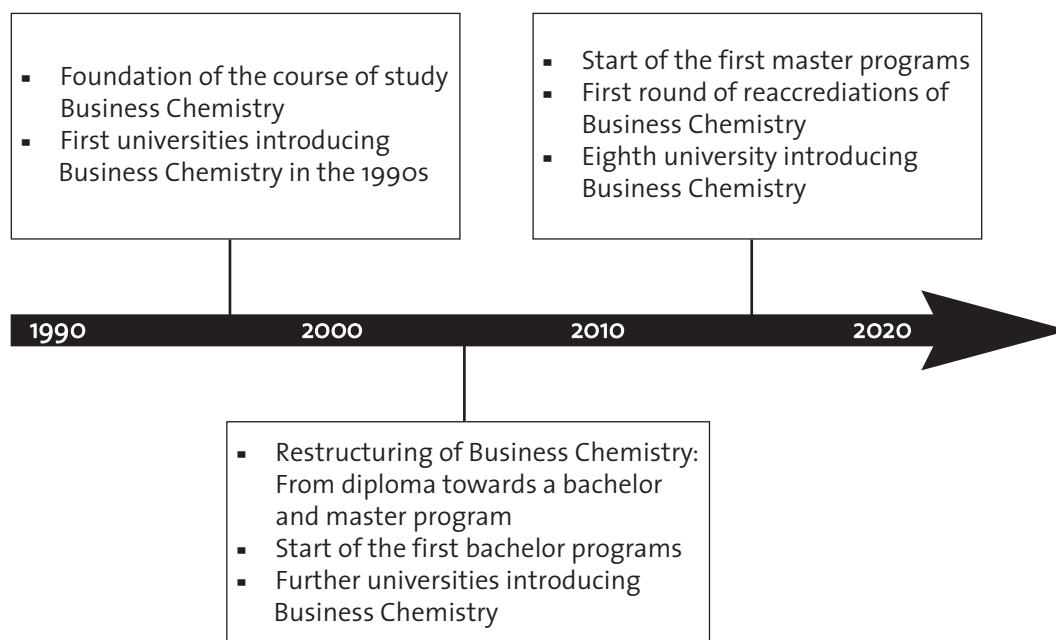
- Foundation of the course of study Business Chemistry
- First universities introducing Business Chemistry in the 1990s

- Start of the first master programs
- First round of reaccrediations of Business Chemistry
- Eighth university introducing Business Chemistry

1990 2000 2010 2020

- Restructuring of Business Chemistry: From diploma towards a bachelor and master program
- Start of the first bachelor programs
- Further universities introducing Business Chemistry